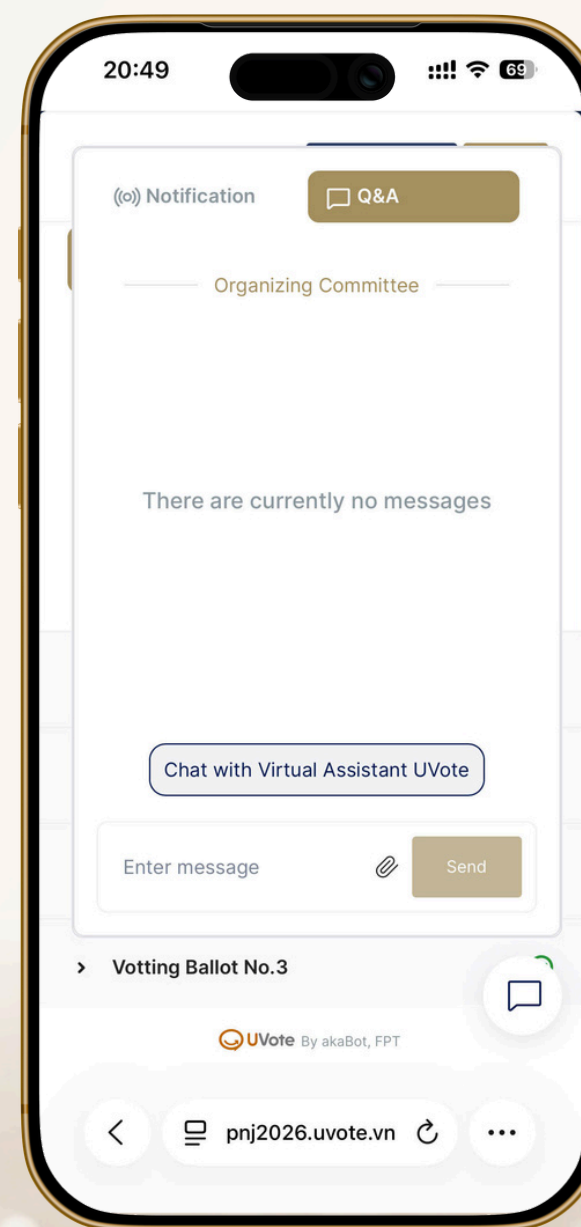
20:49

69

Notification

Q&A

Organizing Committee

There are currently no messages

Chat with Virtual Assistant UVote

Enter message

Send

Votting Ballot No.3

UVote By akaBot, FPT

pnj2026.uvote.vn